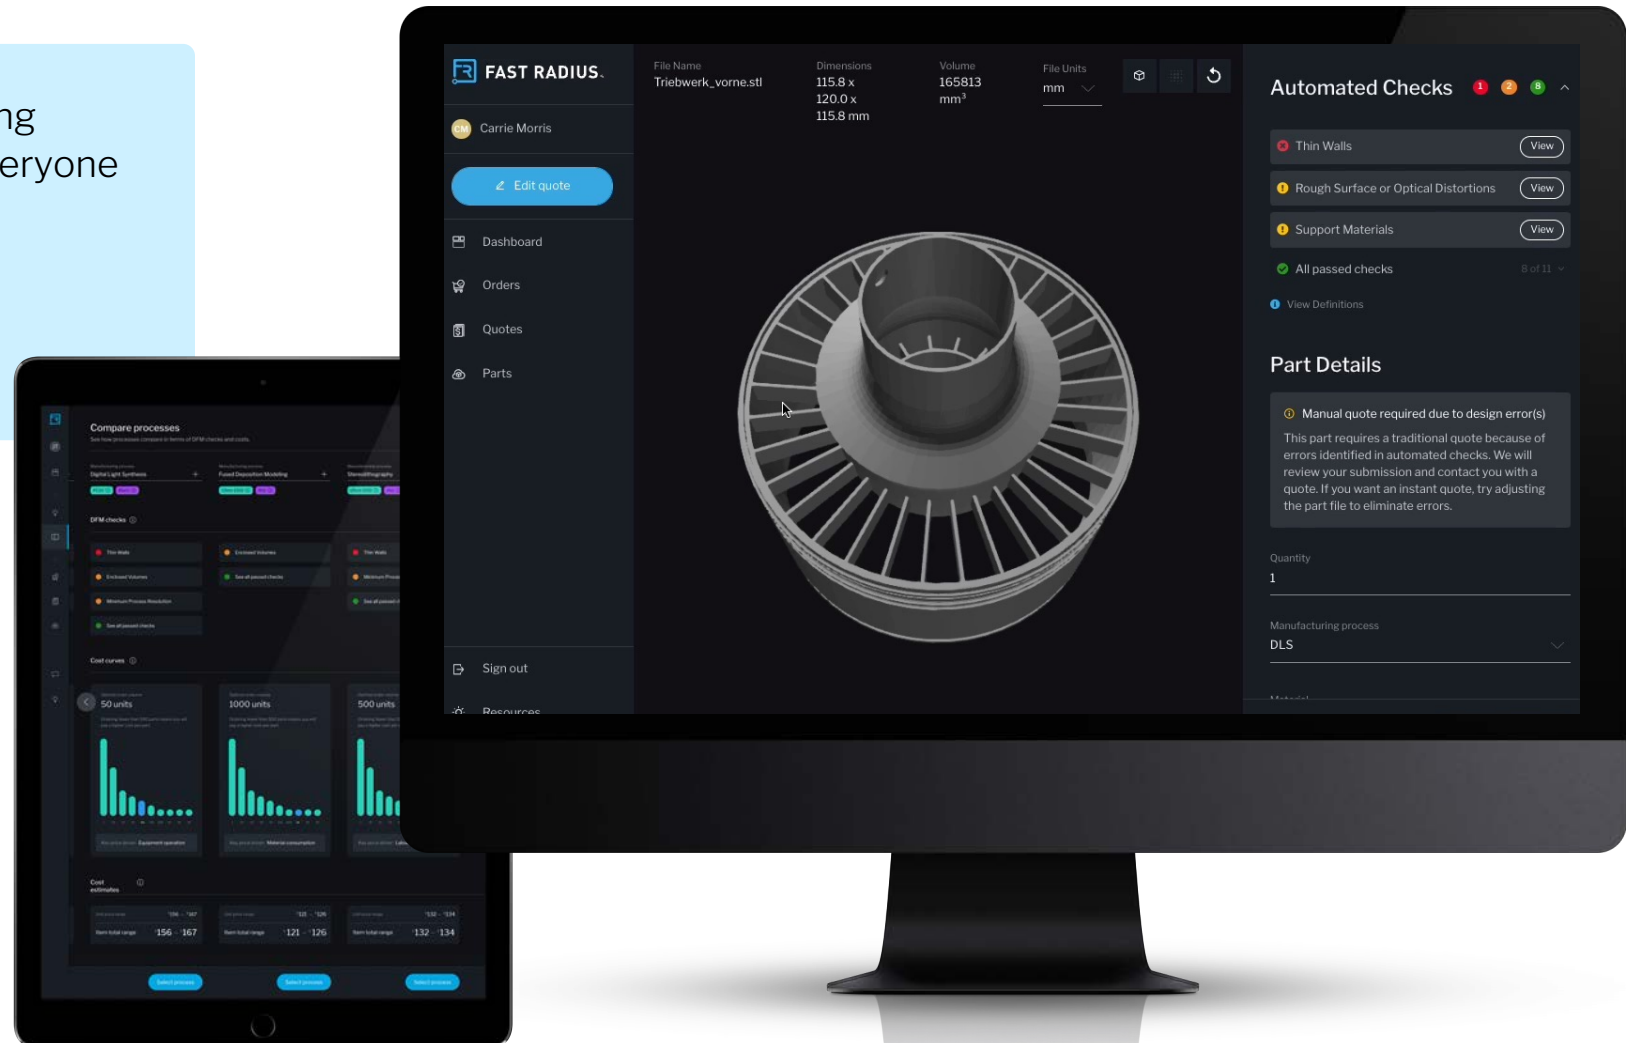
ng
eryone

FAST RADIUS.

Carrie Morris

Edit quote

Dashboard

Orders

Quotes

Parts

Sign out

Resources

File Name
Triebwerk_vorne.stl

Dimensions
115.8 x
120.0 x
115.8 mm

Volume
165813
mm$^3$

File Units
mm

Automated Checks 1 2 8

Thin Walls View

Rough Surface or Optical Distortions View

Support Materials View

All passed checks 8 of 11

View Definitions

Part Details

Manual quote required due to design error(s)

This part requires a traditional quote because of errors identified in automated checks. We will review your submission and contact you with a quote. If you want an instant quote, try adjusting the part file to eliminate errors.

Quantity
1

Manufacturing process
DLS

Compare processes

DFM checks

Cost curves

50 units

1000 units

500 units

Cost estimates

156 - 167

121 - 126

132 - 134